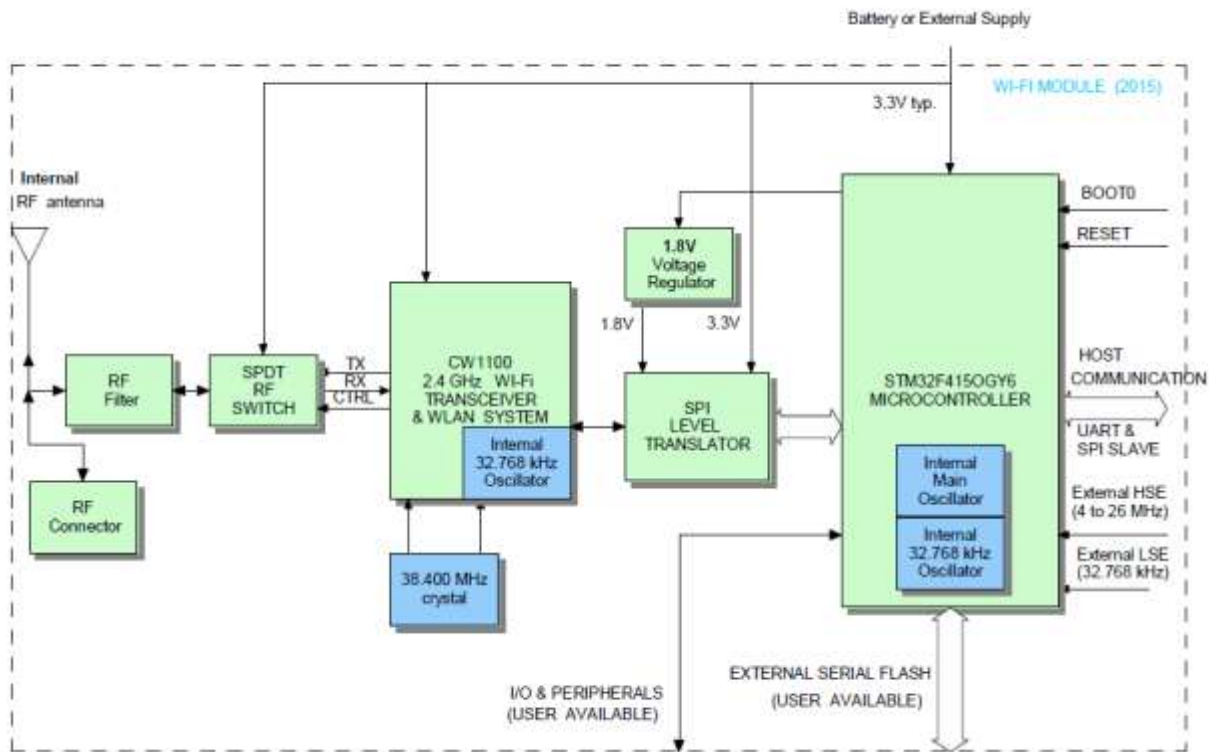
Battery or External Supply

WI-FI MODULE (2015)

3.3V typ.

Internal
RF antenna

RF
Filter

RF
Connector

SPDT
RF
SWITCH

TX
RX
CTRL

CW1100
2.4 GHz Wi-Fi
TRANSCEIVER
& WLAN SYSTEM

Internal
32.768 kHz
Oscillator

38.400 MHz
crystal

1.8V
Voltage
Regulator

1.8V

3.3V

SPI
LEVEL
TRANSLATOR

STM32F415OGY6
MICROCONTROLLER

Internal
Main
Oscillator

Internal
32.768 kHz
Oscillator

BOOT0

RESET

HOST
COMMUNICATION

UART &
SPI SLAVE

External HSE
(4 to 26 MHz)

External LSE
(32.768 kHz)

I/O & PERIPHERALS
(USER AVAILABLE)

EXTERNAL SERIAL FLASH
(USER AVAILABLE)